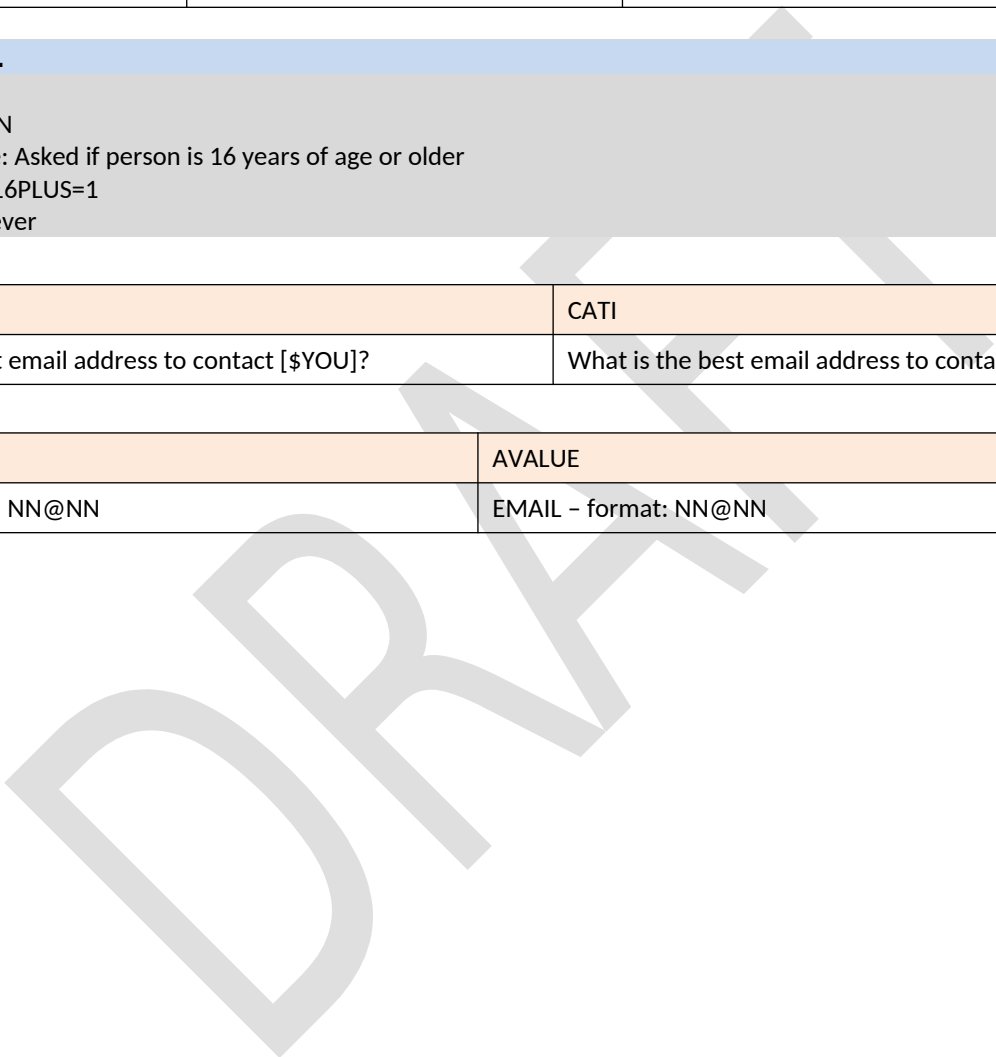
.

N
: Asked if person is 16 years of age or older
16PLUS=1
ever

| | CATI |
|---|---|
| t email address to contact [\$YOU]? | What is the best email address to conta |

| | AVALUE |
|---|---|
| NN@NN | EMAIL – format: NN@NN |

DRAFT